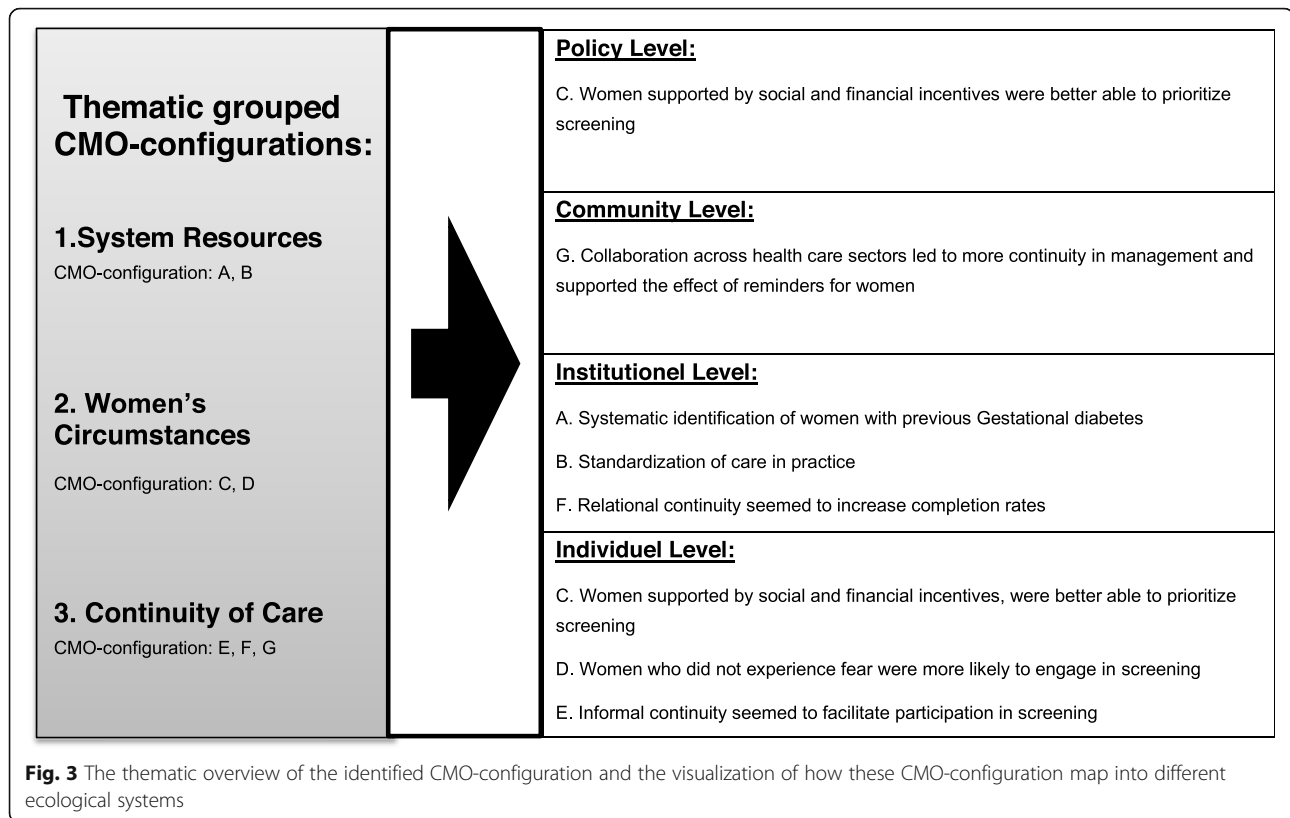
Thematic grouped CMO-configurations:

1.System Resources
CMO-configuration: A, B

2. Women's Circumstances
CMO-configuration: C, D

3. Continuity of Care
CMO-configuration: E, F, G

Policy Level:

C. Women supported by social and financial incentives were better able to prioritize screening

Community Level:

G. Collaboration across health care sectors led to more continuity in management and supported the effect of reminders for women

Institutionel Level:

A. Systematic identification of women with previous Gestational diabetes

B. Standardization of care in practice

F. Relational continuity seemed to increase completion rates

Individuel Level:

C. Women supported by social and financial incentives, were better able to prioritize screening

D. Women who did not experience fear were more likely to engage in screening

E. Informal continuity seemed to facilitate participation in screening

Fig. 3 The thematic overview of the identified CMO-configuration and the visualization of how these CMO-configuration map into different ecological systems